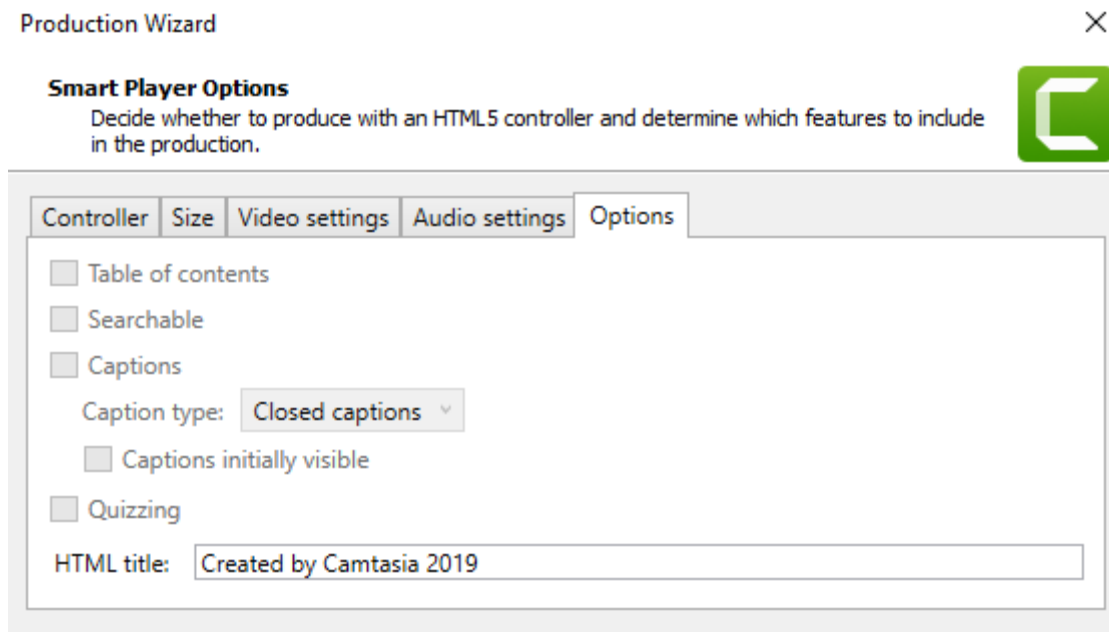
Production Wizard

×

**Smart Player Options**
Decide whether to produce with an HTML5 controller and determine which features to include in the production.

Controller | Size | Video settings | Audio settings | Options

Table of contents

Searchable

Captions

Caption type: Closed captions

Captions initially visible

Quizzing

HTML title: Created by Camtasia 2019